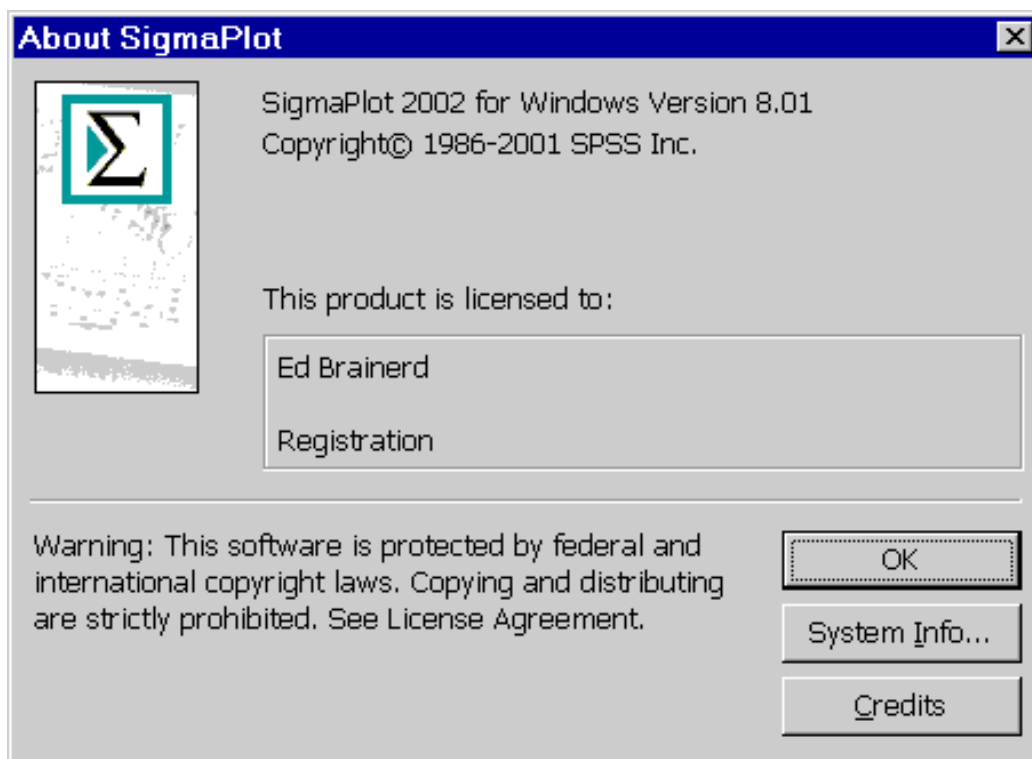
About SigmaPlot

Σ

SigmaPlot 2002 for Windows Version 8.01
Copyright© 1986-2001 SPSS Inc.

This product is licensed to:

Ed Brainerd

Registration

Warning: This software is protected by federal and international copyright laws. Copying and distributing are strictly prohibited. See License Agreement.

OK

System Info...

Credits